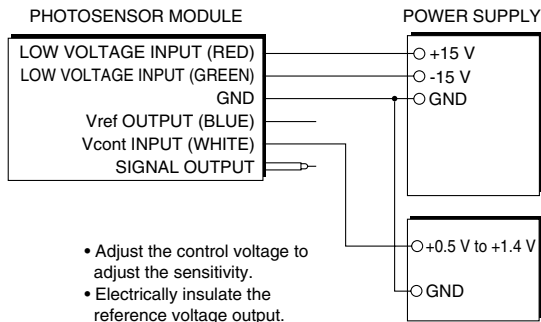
PHOTOSENSOR MODULE

POWER SUPPLY

LOW VOLTAGE INPUT (RED)
LOW VOLTAGE INPUT (GREEN)
GND
Vref OUTPUT (BLUE)
Vcont INPUT (WHITE)
SIGNAL OUTPUT

+15 V
-15 V
GND

+0.5 V to +1.4 V
GND

• Adjust the control voltage to adjust the sensitivity.
• Electrically insulate the reference voltage output.